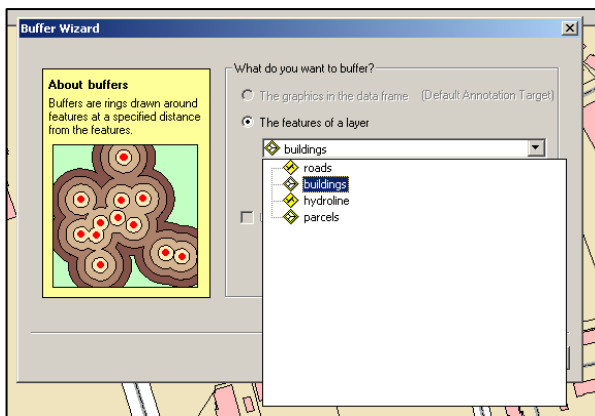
Buffer Wizard

About buffers
Buffers are rings drawn around features at a specified distance from the features.

What do you want to buffer?

The graphics in the data frame (Default Annotation Target)

The features of a layer

buildings

roads
buildings
hydroline
parcels